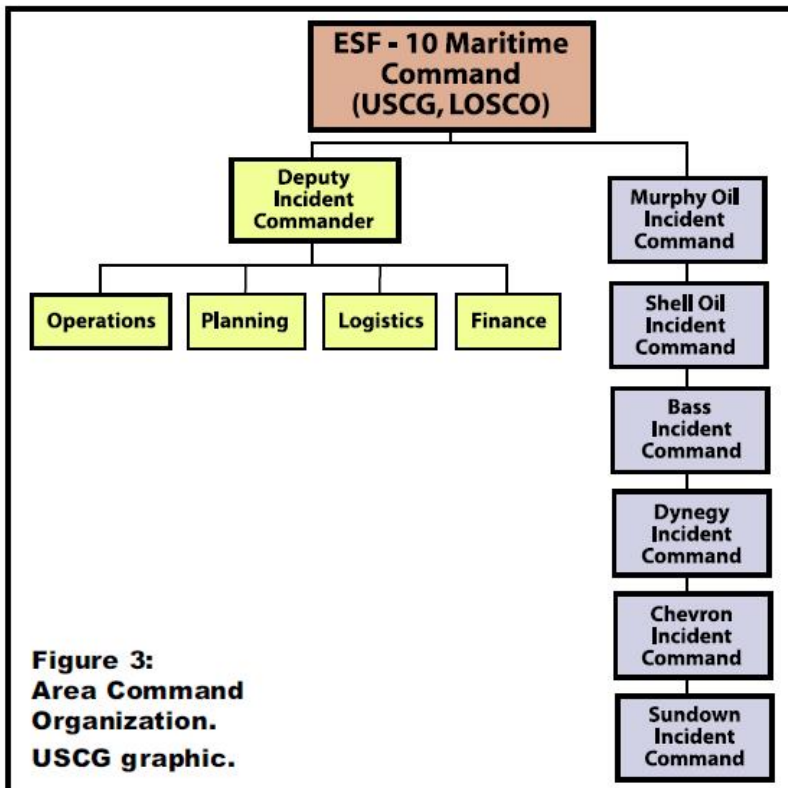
ESF - 10 Maritime Command (USCG, LOSCO)

Deputy Incident Commander

Operations

Planning

Logistics

Finance

Murphy Oil Incident Command

Shell Oil Incident Command

Bass Incident Command

Dynegy Incident Command

Chevron Incident Command

Sundown Incident Command

Figure 3: Area Command Organization.
USCG graphic.